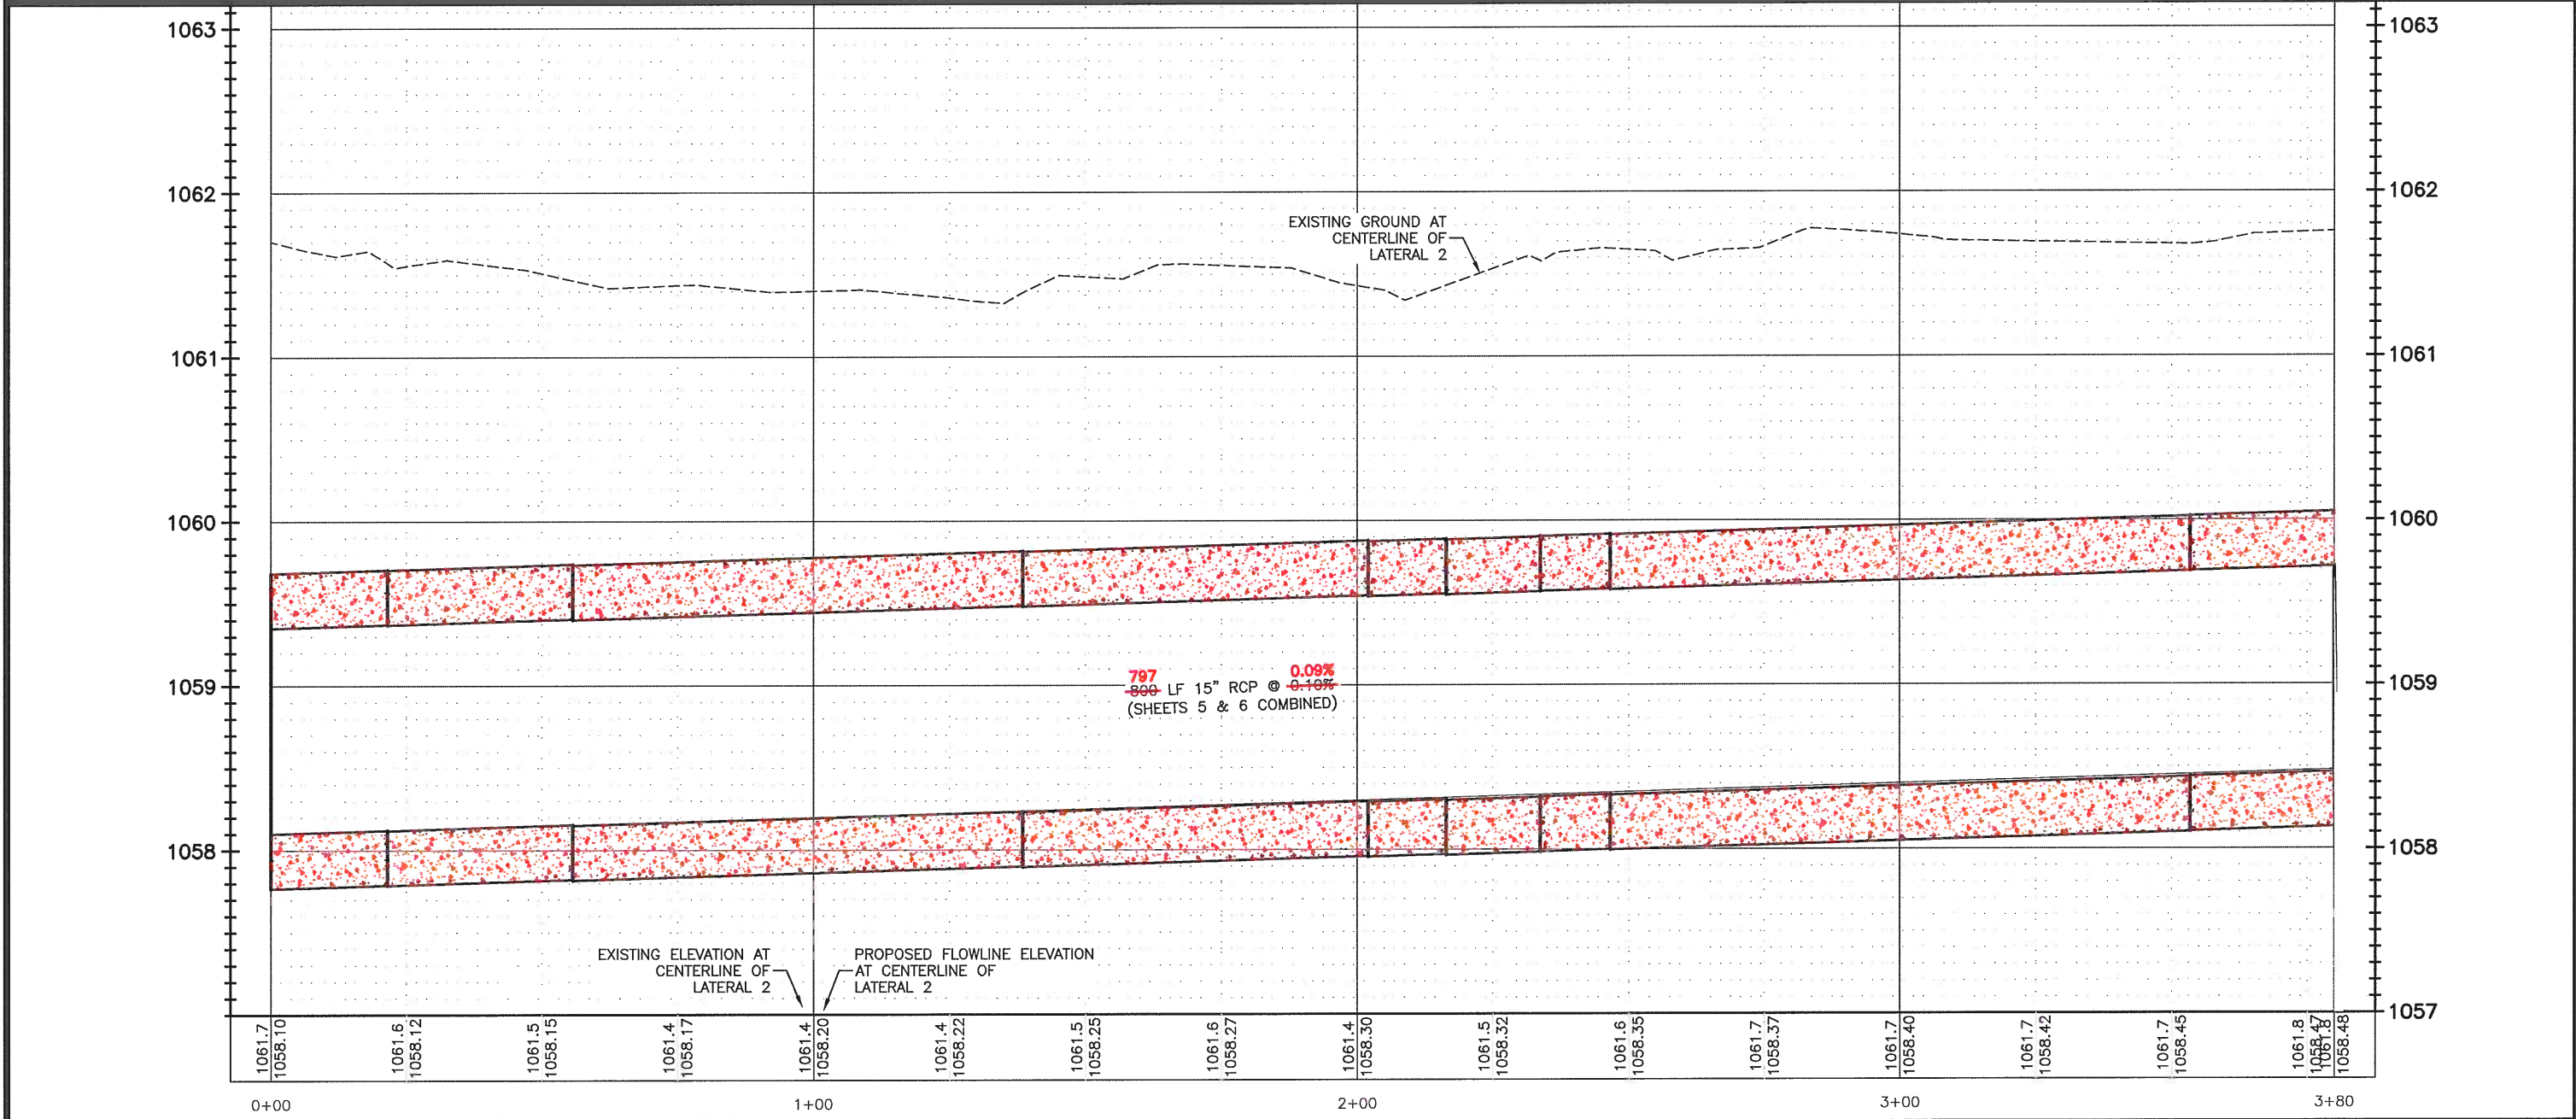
1063
1062
1061
1060
1059
1058

1063
1062
1061
1060
1059
1058
1057

EXISTING GROUND AT CENTERLINE OF LATERAL 2

797
800 LF 15" RCP @ 0.09%
0.10%
(SHEETS 5 & 6 COMBINED)

EXISTING ELEVATION AT CENTERLINE OF LATERAL 2

PROPOSED FLOWLINE ELEVATION AT CENTERLINE OF LATERAL 2

1061.7
1058.10
1061.6
1058.12
1061.5
1058.15
1061.4
1058.17
1061.4
1058.20
1061.4
1058.22
1061.5
1058.25
1061.6
1058.27
1061.4
1058.30
1061.5
1058.32
1061.6
1058.35
1061.7
1058.37
1061.7
1058.40
1061.7
1058.42
1061.7
1058.45
1061.8
1058.47
1061.8
1058.48

0+00
1+00
2+00
3+00
3+80